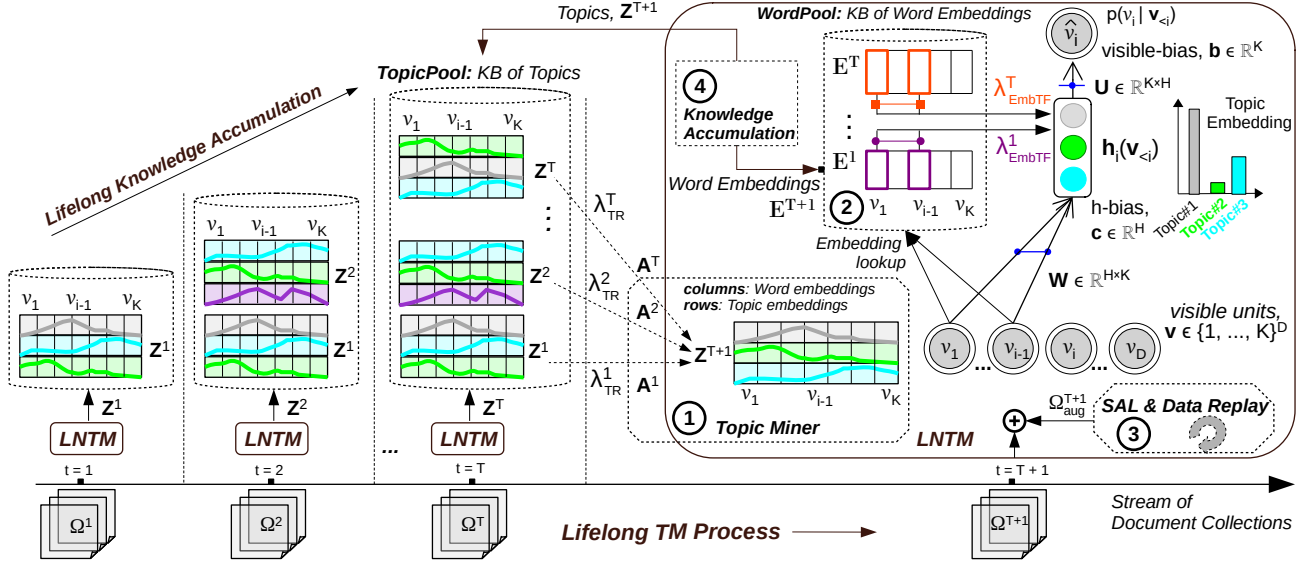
Topics, $\mathbf{Z}^{T+1}$

WordPool: KB of Word Embeddings

$p(v_i \mid \mathbf{v}_{<i})$

$\hat{v}_i$

visible-bias, $\mathbf{b} \in \mathbb{R}^K$

TopicPool: KB of Topics

4 Knowledge Accumulation

$\mathbf{E}^T$

$\mathbf{E}^1$

$\lambda^T_{EmbTF}$

$\lambda^1_{EmbTF}$

$\mathbf{U} \in \mathbb{R}^{K \times H}$

Topic Embedding

$\mathbf{h}_i(\mathbf{v}_{<i})$

Lifelong Knowledge Accumulation

$v_1$ $v_{i-1}$ $v_K$

$\mathbf{Z}^T$

$\lambda^T_{TR}$

Word Embeddings

$\mathbf{E}^{T+1}$

2 $v_1$ $v_{i-1}$ $v_K$

h-bias, $\mathbf{c} \in \mathbb{R}^H$

Topic#1 Topic#2 Topic#3

$v_1$ $v_{i-1}$ $v_K$

Embedding lookup

$\mathbf{Z}^2$

$\mathbf{A}^T$

$\lambda^2_{TR}$

columns: Word embeddings

rows: Topic embeddings

$\mathbf{W} \in \mathbb{R}^{H \times K}$

$v_1$ $v_{i-1}$ $v_K$

$\mathbf{Z}^2$

$\mathbf{A}^2$

visible units, $\mathbf{v} \in \{1, ..., K\}^D$

$\mathbf{Z}^1$

$\mathbf{Z}^1$

$\mathbf{Z}^1$

$\mathbf{Z}^{T+1}$

$v_1$ $v_{i-1}$ $v_i$ $v_D$

...

...

$\lambda^1_{TR}$

$\mathbf{A}^1$

$v_1$ $v_{i-1}$ $v_K$

$\mathbf{Z}^1$

$\mathbf{Z}^2$

$\mathbf{Z}^T$

$\Omega^{T+1}_{aug}$

SAL & Data Replay

LNTM

LNTM

...

LNTM

1 Topic Miner

LNTM

3

t = 1

t = 2

t = T

t = T + 1

Stream of Document Collections

$\Omega^1$

$\Omega^2$

$\Omega^T$

Lifelong TM Process

$\Omega^{T+1}$